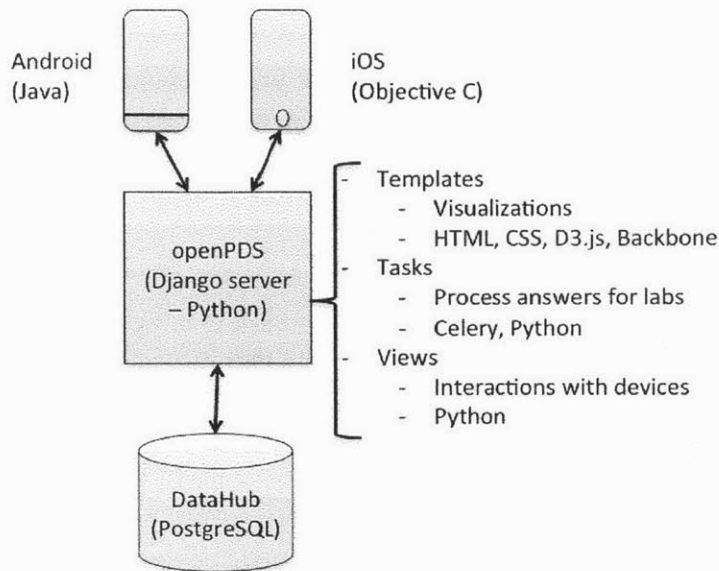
Android (Java)

iOS (Objective C)

openPDS (Django server – Python)

- Templates
  - Visualizations
  - HTML, CSS, D3.js, Backbone
- Tasks
  - Process answers for labs
  - Celery, Python
- Views
  - Interactions with devices
  - Python

DataHub (PostgreSQL)